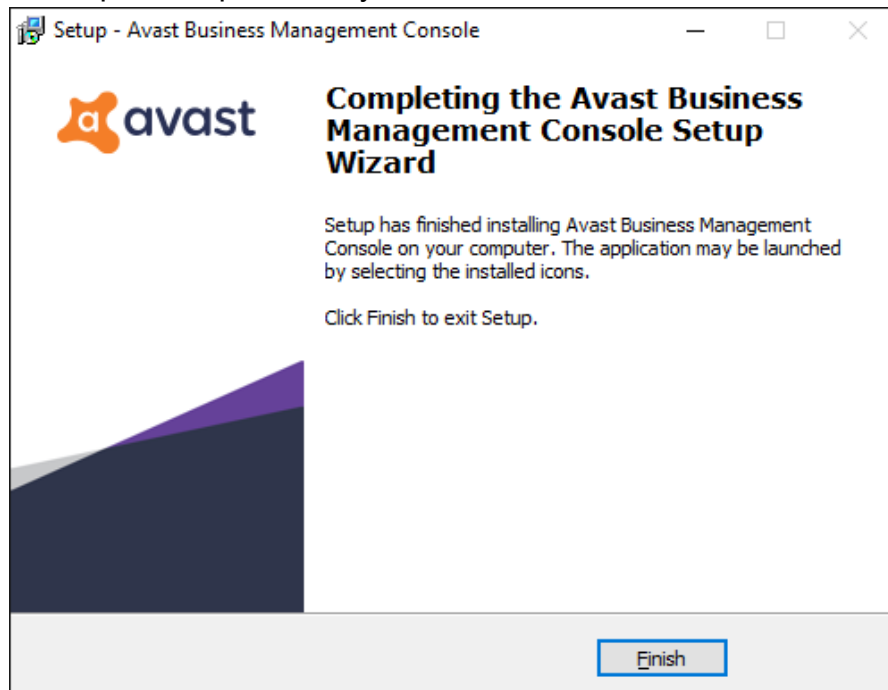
Setup - Avast Business Management Console

avast

Completing the Avast Business Management Console Setup Wizard

Setup has finished installing Avast Business Management Console on your computer. The application may be launched by selecting the installed icons.

Click Finish to exit Setup.

Finish